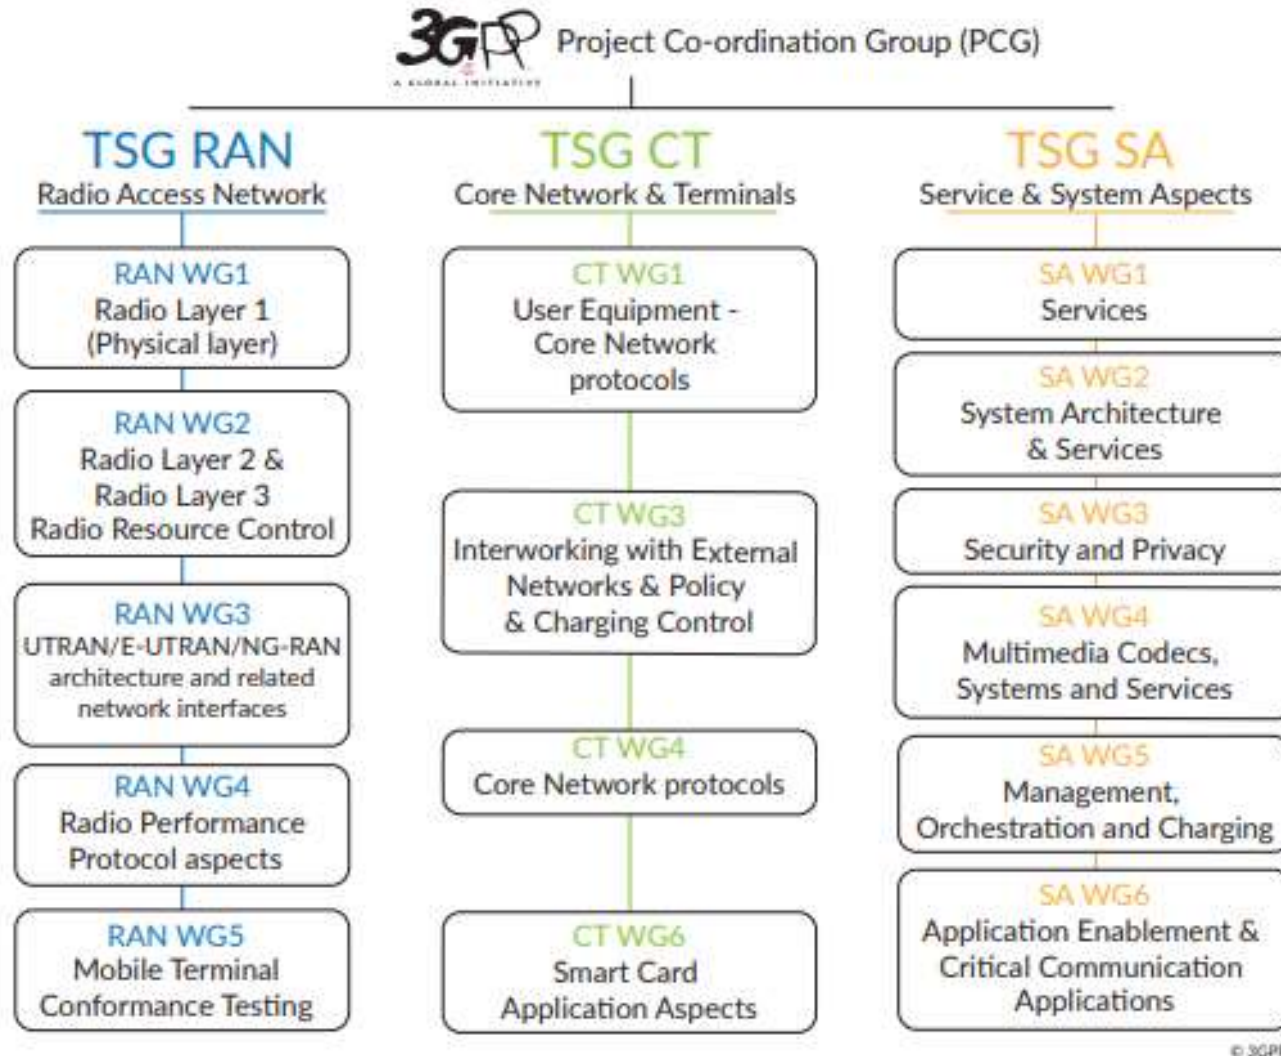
3GPP A GLOBAL INITIATIVE

Project Co-ordination Group (PCG)

TSG RAN
Radio Access Network

RAN WG1
Radio Layer 1
(Physical layer)

RAN WG2
Radio Layer 2 &
Radio Layer 3
Radio Resource Control

RAN WG3
UTRAN/E-UTRAN/NG-RAN
architecture and related
network interfaces

RAN WG4
Radio Performance
Protocol aspects

RAN WG5
Mobile Terminal
Conformance Testing

TSG CT
Core Network & Terminals

CT WG1
User Equipment -
Core Network
protocols

CT WG3
Interworking with External
Networks & Policy
& Charging Control

CT WG4
Core Network protocols

CT WG6
Smart Card
Application Aspects

TSG SA
Service & System Aspects

SA WG1
Services

SA WG2
System Architecture
& Services

SA WG3
Security and Privacy

SA WG4
Multimedia Codecs,
Systems and Services

SA WG5
Management,
Orchestration and Charging

SA WG6
Application Enablement &
Critical Communication
Applications

© 3GPP